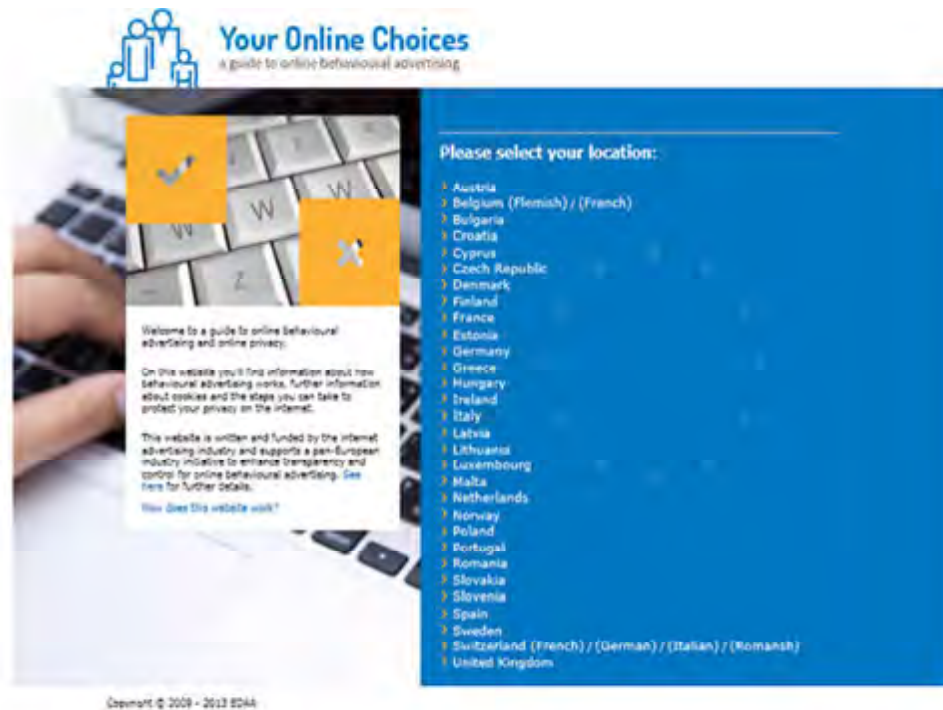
Your Online Choices
a guide to online behavioural advertising

W
W
Z

Welcome to a guide to online behavioural advertising and online privacy.

On this website you'll find information about how behavioural advertising works, further information about cookies and the steps you can take to protect your privacy on the internet.

This website is written and funded by the internet advertising industry and supports a pan-European industry initiative to enhance transparency and control for online behavioural advertising. See here for further details.

How does this website work?

Please select your location:

Austria
Belgium (Flemish) / (French)
Bulgaria
Croatia
Cyprus
Czech Republic
Denmark
Finland
France
Estonia
Germany
Greece
Hungary
Ireland
Italy
Latvia
Lithuania
Luxembourg
Malta
Netherlands
Norway
Poland
Portugal
Romania
Slovakia
Slovenia
Spain
Sweden
Switzerland (French) / (German) / (Italian) / (Romansh)
United Kingdom

Copyright © 2009 - 2013 EDAA